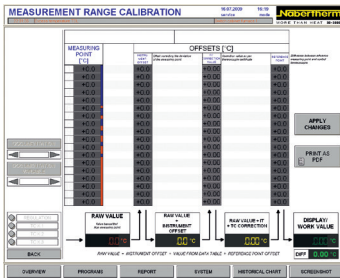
MEASUREMENT RANGE CALIBRATION

16.07.2009 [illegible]
16:19 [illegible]

Nabertherm
MORE THAN HEAT 30-3000 °C

| MEASURING POINT [°C] | OFFSETS [°C] | | | | |
|---|---|---|---|---|---|
| | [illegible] | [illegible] | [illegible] | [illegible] | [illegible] |
| +0.0 | | | | | |
| +0.0 | | | | | |
| +0.0 | | | | | |
| +0.0 | | | | | |
| +0.0 | | | | | |
| +0.0 | | | | | |
| +0.0 | | | | | |
| +0.0 | | | | | |
| +0.0 | | | | | |
| +0.0 | | | | | |
| +0.0 | | | | | |
| +0.0 | | | | | |
| +0.0 | | | | | |
| +0.0 | | | | | |
| +0.0 | | | | | |
| +0.0 | | | | | |
| +0.0 | | | | | |
| +0.0 | | | | | |

APPLY CHANGES

PRINT AS PDF

BACK

RAW VALUE
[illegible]
0.0 °C

RAW VALUE + INSTRUMENT OFFSET
0.00 °C

RAW VALUE + IT + TC CORRECTION
0.00 °C

DISPLAY/ WORK VALUE
0.00 °C

DIFF 0.000 °C

RAW VALUE + INSTRUMENT OFFSET + VALUE FROM DATA TABLE + REFERENCE POINT OFFSET

OVERVIEW | PROGRAMS | REPORT | SYSTEM | HISTORICAL CHART | SCREENSHOT